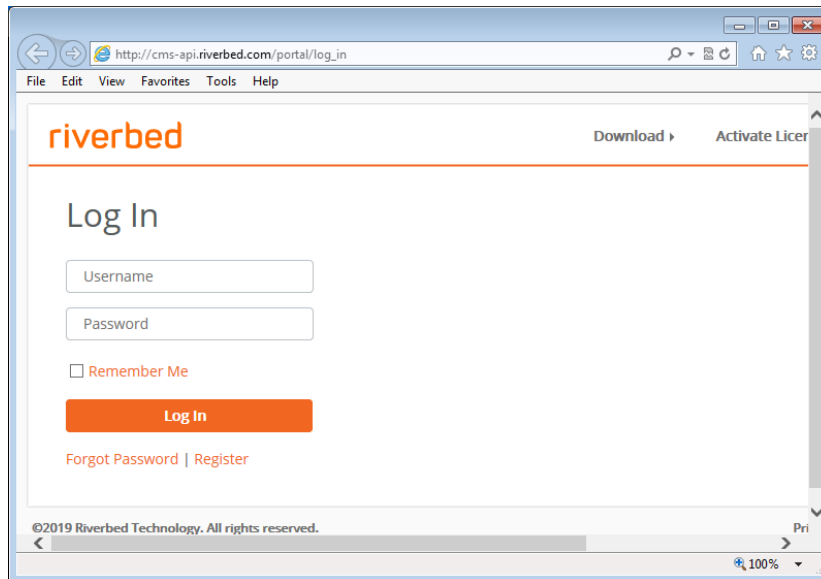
http://cms-api.riverbed.com/portal/log_in

File Edit View Favorites Tools Help

riverbed

Download ▸ Activate Licer

Log In

Username

Password

Remember Me

Log In

Forgot Password | Register

©2019 Riverbed Technology. All rights reserved.

Pri

100%